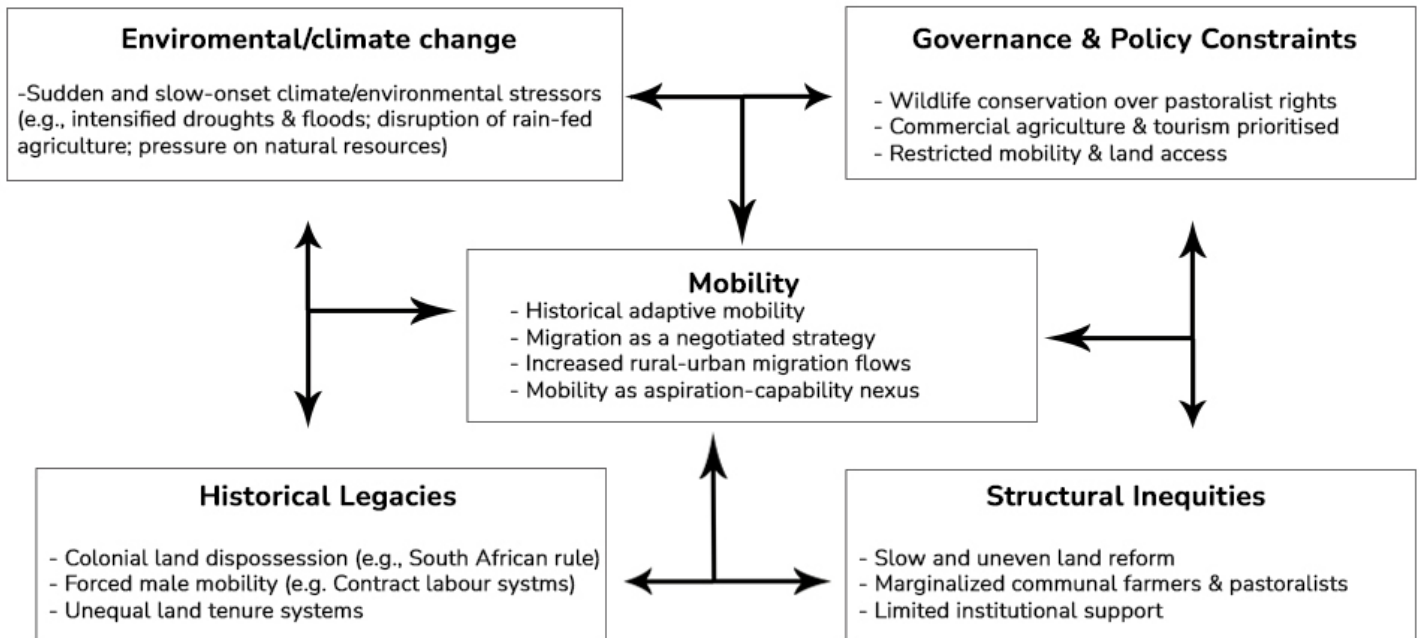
Enviromental/climate change

-Sudden and slow-onset climate/environmental stressors (e.g., intensified droughts & floods; disruption of rain-fed agriculture; pressure on natural resources)

Governance & Policy Constraints

- Wildlife conservation over pastoralist rights
- Commercial agriculture & tourism prioritised
- Restricted mobility & land access

Mobility

- Historical adaptive mobility
- Migration as a negotiated strategy
- Increased rural-urban migration flows
- Mobility as aspiration-capability nexus

Historical Legacies

- Colonial land dispossession (e.g., South African rule)
- Forced male mobility (e.g. Contract labour systms)
- Unequal land tenure systems

Structural Inequities

- Slow and uneven land reform
- Marginalized communal farmers & pastoralists
- Limited institutional support